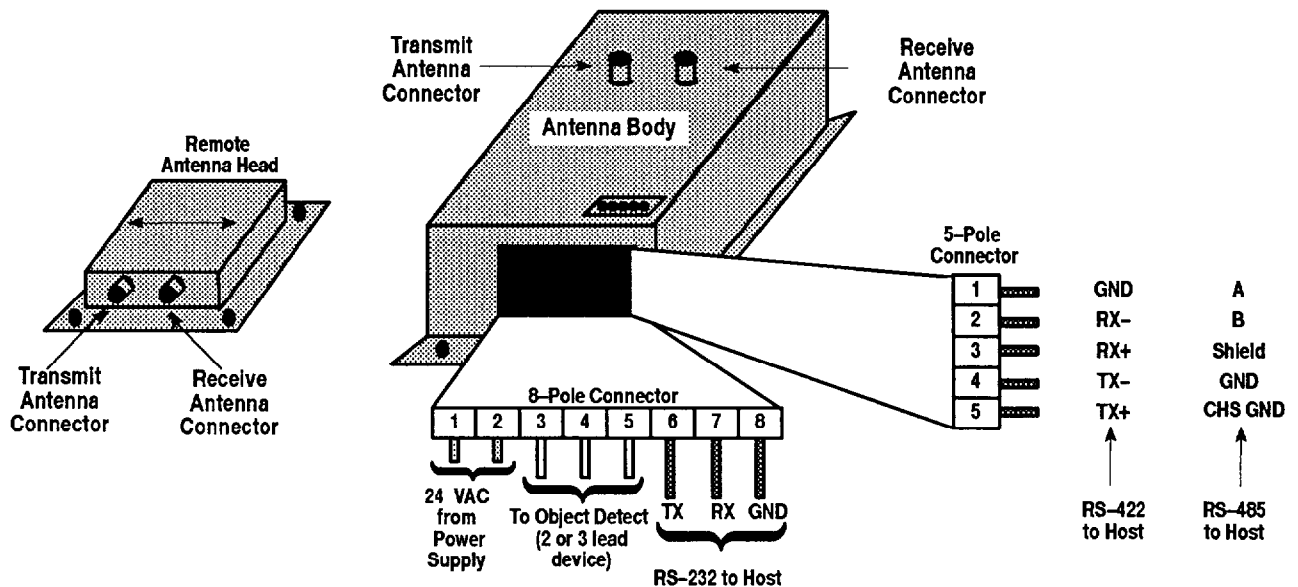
Transmit Antenna Connector

Receive Antenna Connector

Antenna Body

Remote Antenna Head

Transmit Antenna Connector

Receive Antenna Connector

5–Pole Connector

| | | |
|---|---|---|
| 1 | GND | A |
| 2 | RX– | B |
| 3 | RX+ | Shield |
| 4 | TX– | GND |
| 5 | TX+ | CHS GND |

RS–422 to Host

RS–485 to Host

8–Pole Connector

| 1 | 2 | 3 | 4 | 5 | 6 | 7 | 8 |
|---|---|---|---|---|---|---|---|

24 VAC from Power Supply

To Object Detect (2 or 3 lead device)

TX RX GND

RS–232 to Host